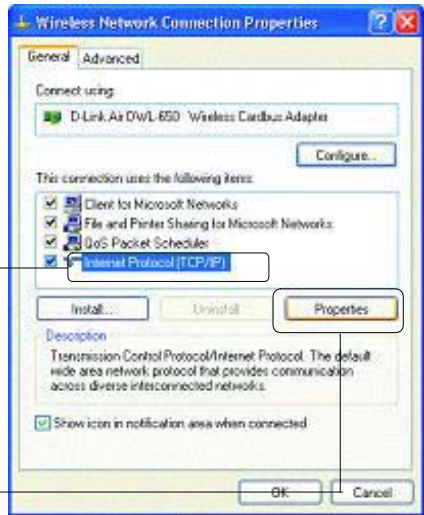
Wireless Network Connection Properties

General | Advanced

Connect using:

D-Link Air DWL-650 Wireless Cardbus Adapter

Configure...

This connection uses the following items:

Client for Microsoft Networks
File and Printer Sharing for Microsoft Networks
QoS Packet Scheduler
Internet Protocol (TCP/IP)

Install... | Uninstall | Properties

Description
Transmission Control Protocol/Internet Protocol. The default wide area network protocol that provides communication across diverse interconnected networks.

Show icon in notification area when connected

OK | Cancel